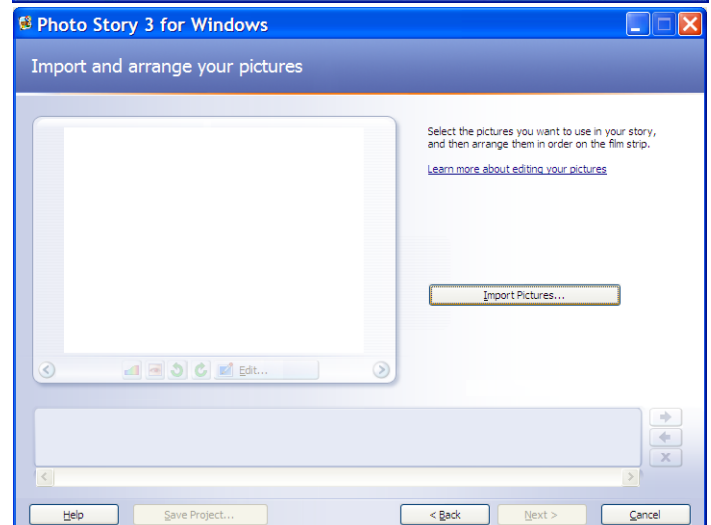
Photo Story 3 for Windows

Import and arrange your pictures

Select the pictures you want to use in your story, and then arrange them in order on the film strip.

Learn more about editing your pictures

Import Pictures...

Edit...

Help

Save Project...

< Back

Next >

Cancel